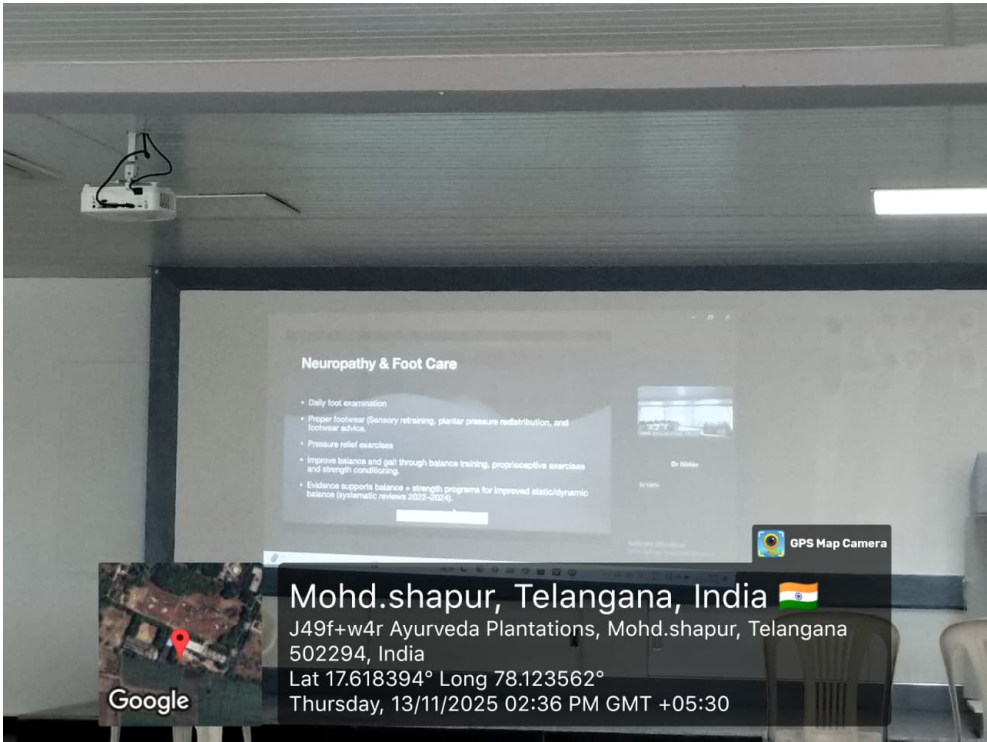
Neuropathy & Foot Care

• Daily foot examination
• Proper footwear (Sensory retraining, plantar pressure redistribution, and footwear advice.
• Pressure relief exercises
• Improve balance and gait through balance training, proprioceptive exercises and strength conditioning.
• Evidence supports balance + strength programs for improved static/dynamic balance (systematic reviews 2022–2024).

Dr Nithin

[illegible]

GPS Map Camera

Google

Mohd.shapur, Telangana, India 🇮🇳
J49f+w4r Ayurveda Plantations, Mohd.shapur, Telangana 502294, India
Lat 17.618394° Long 78.123562°
Thursday, 13/11/2025 02:36 PM GMT +05:30